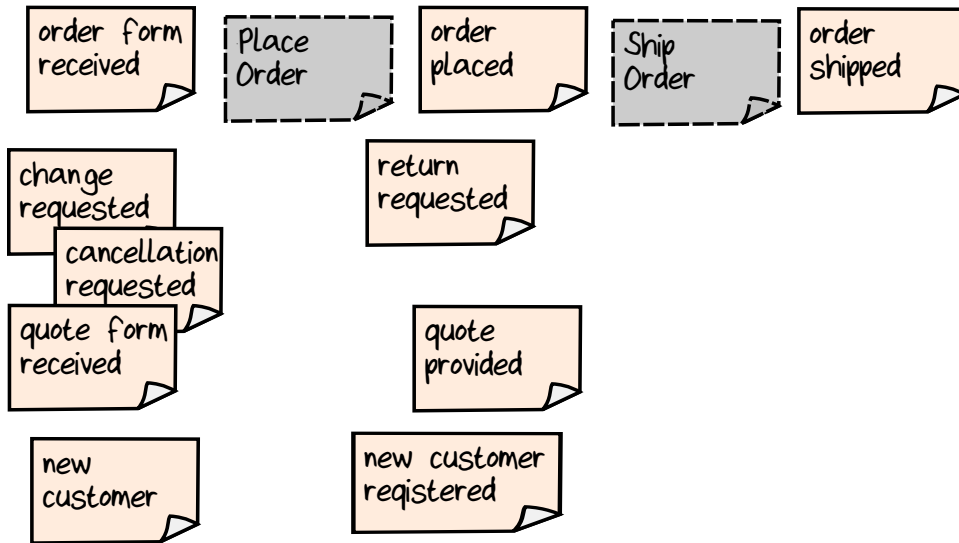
order form received

Place Order

order placed

Ship Order

order shipped

change requested

cancellation requested

return requested

quote form received

quote provided

new customer

new customer registered